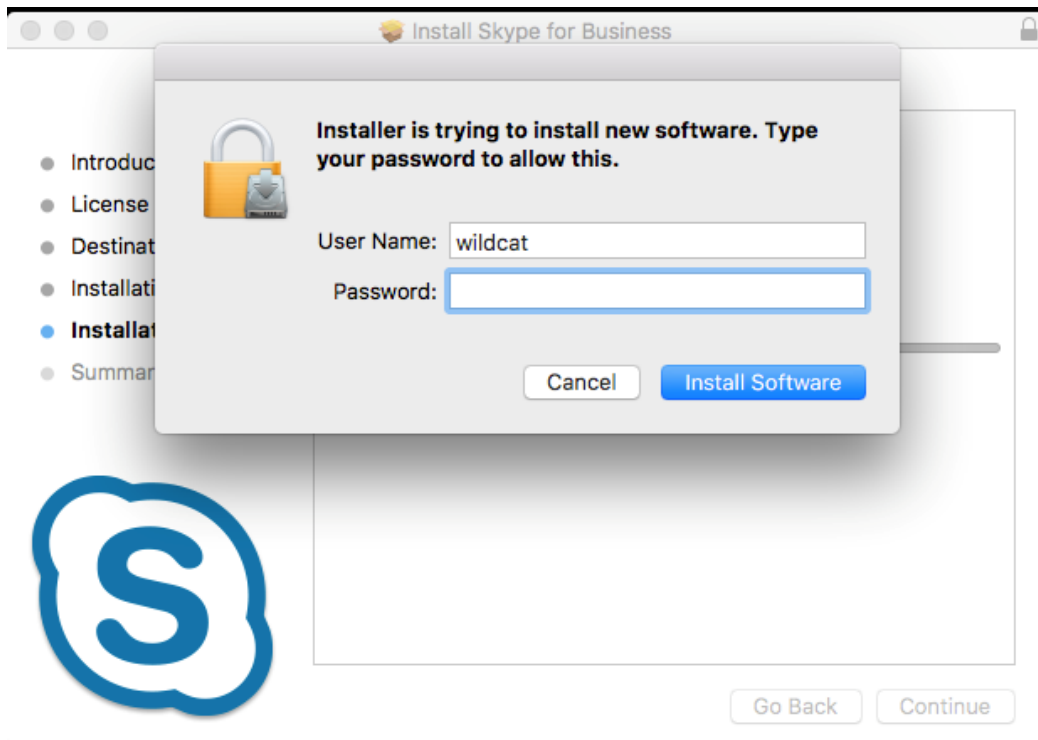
Install Skype for Business

Introduc
License
Destinat
Installati
Installat
Summar

Installer is trying to install new software. Type your password to allow this.

User Name: wildcat
Password:

Cancel
Install Software

S

Go Back
Continue